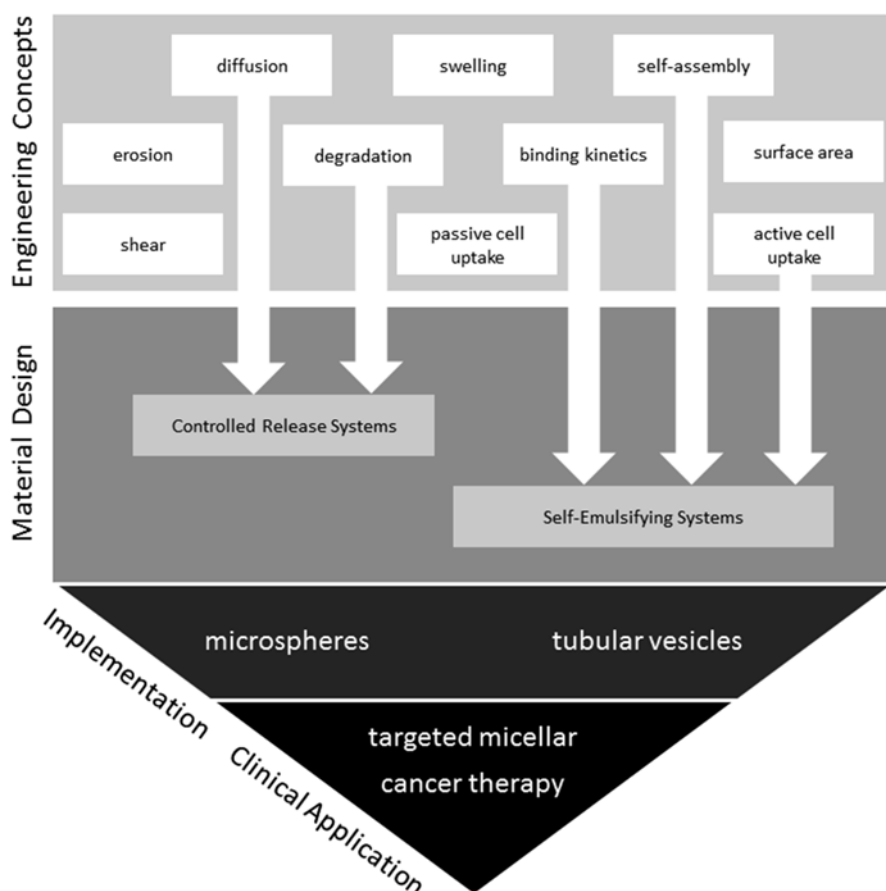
Engineering Concepts

diffusion

swelling

self-assembly

erosion

degradation

binding kinetics

surface area

shear

passive cell uptake

active cell uptake

Material Design

Controlled Release Systems

Self-Emulsifying Systems

Implementation

microspheres

tubular vesicles

Clinical Application

targeted micellar cancer therapy